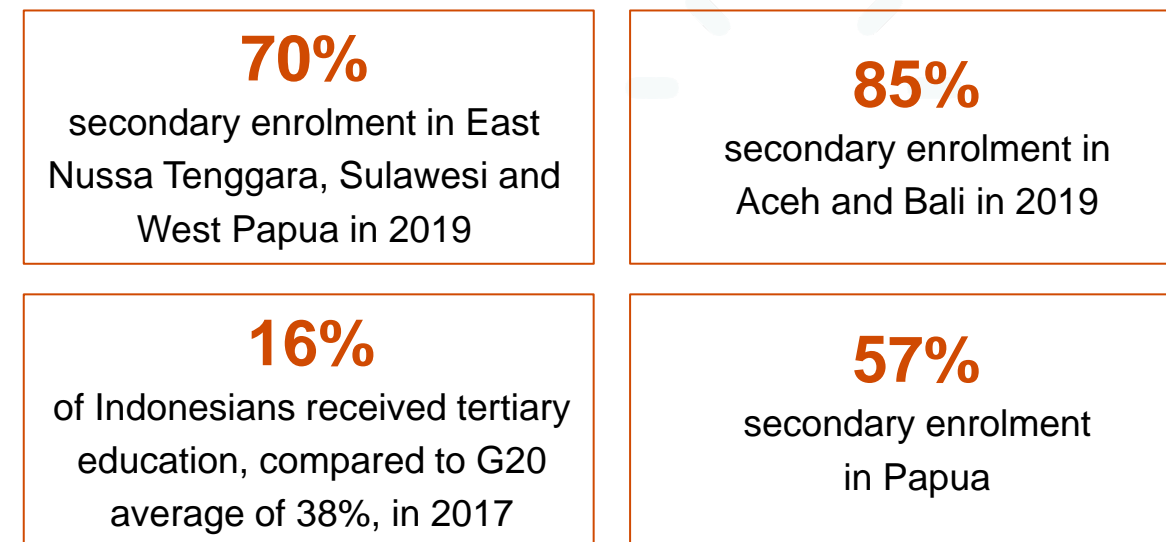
70%
secondary enrolment in East Nussa Tenggara, Sulawesi and West Papua in 2019

85%
secondary enrolment in Aceh and Bali in 2019

16%
of Indonesians received tertiary education, compared to G20 average of 38%, in 2017

57%
secondary enrolment in Papua